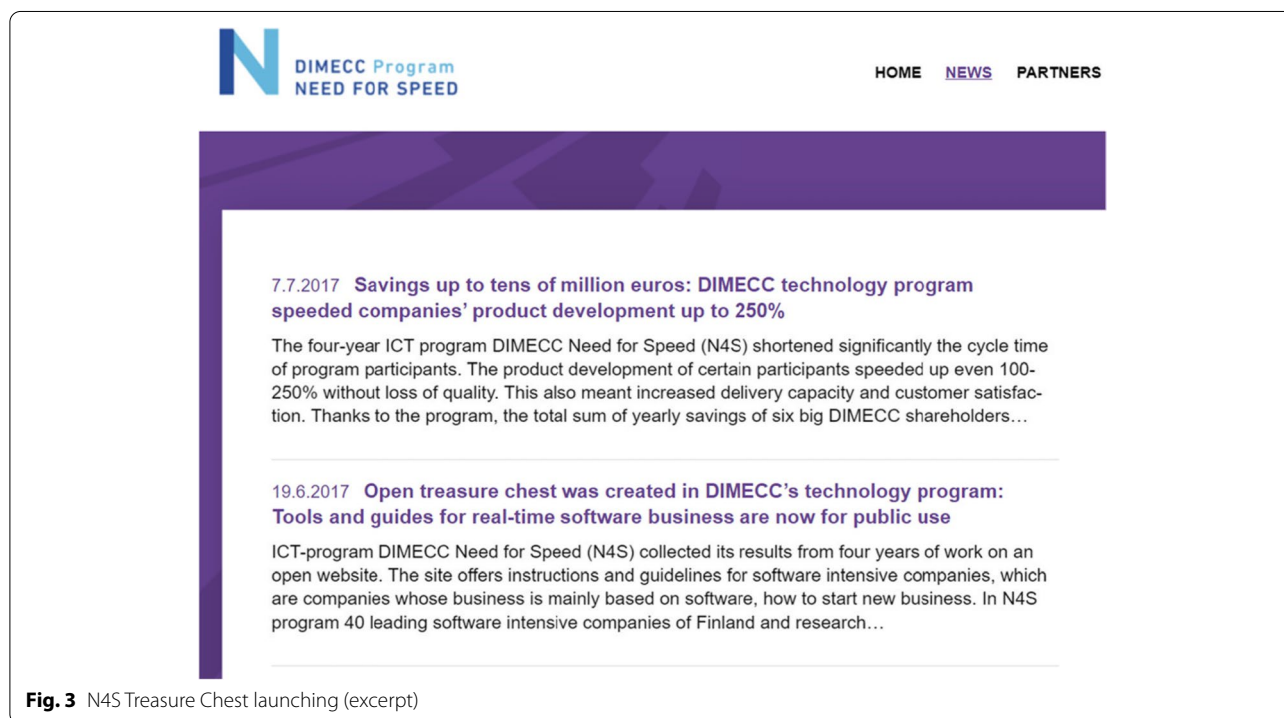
N DIMECC Program
NEED FOR SPEED

HOME NEWS PARTNERS

7.7.2017 Savings up to tens of million euros: DIMECC technology program speeded companies' product development up to 250%

The four-year ICT program DIMECC Need for Speed (N4S) shortened significantly the cycle time of program participants. The product development of certain participants speeded up even 100-250% without loss of quality. This also meant increased delivery capacity and customer satisfaction. Thanks to the program, the total sum of yearly savings of six big DIMECC shareholders…

19.6.2017 Open treasure chest was created in DIMECC's technology program: Tools and guides for real-time software business are now for public use

ICT-program DIMECC Need for Speed (N4S) collected its results from four years of work on an open website. The site offers instructions and guidelines for software intensive companies, which are companies whose business is mainly based on software, how to start new business. In N4S program 40 leading software intensive companies of Finland and research…

Fig. 3 N4S Treasure Chest launching (excerpt)